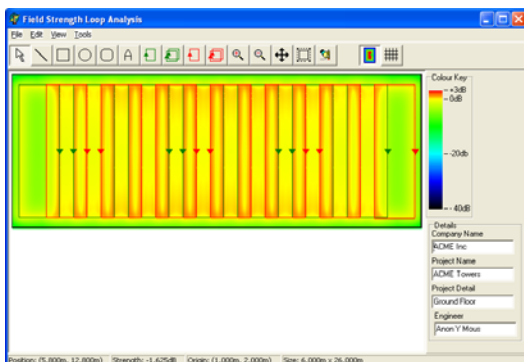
Field Strength Loop Analysis

File Edit View Tools

A

Colour Key
+3dB
0dB
-20db
-40dB

Details
Company Name
ACME Inc
Project Name
ACME Towers
Project Detail
Ground Floor
Engineer
Anon Y Mous

Position: (5.800m, 12.800m) Strength: -1.625dB Origin: (1.000m, 2.000m) Size: 6.000m x 26.000m